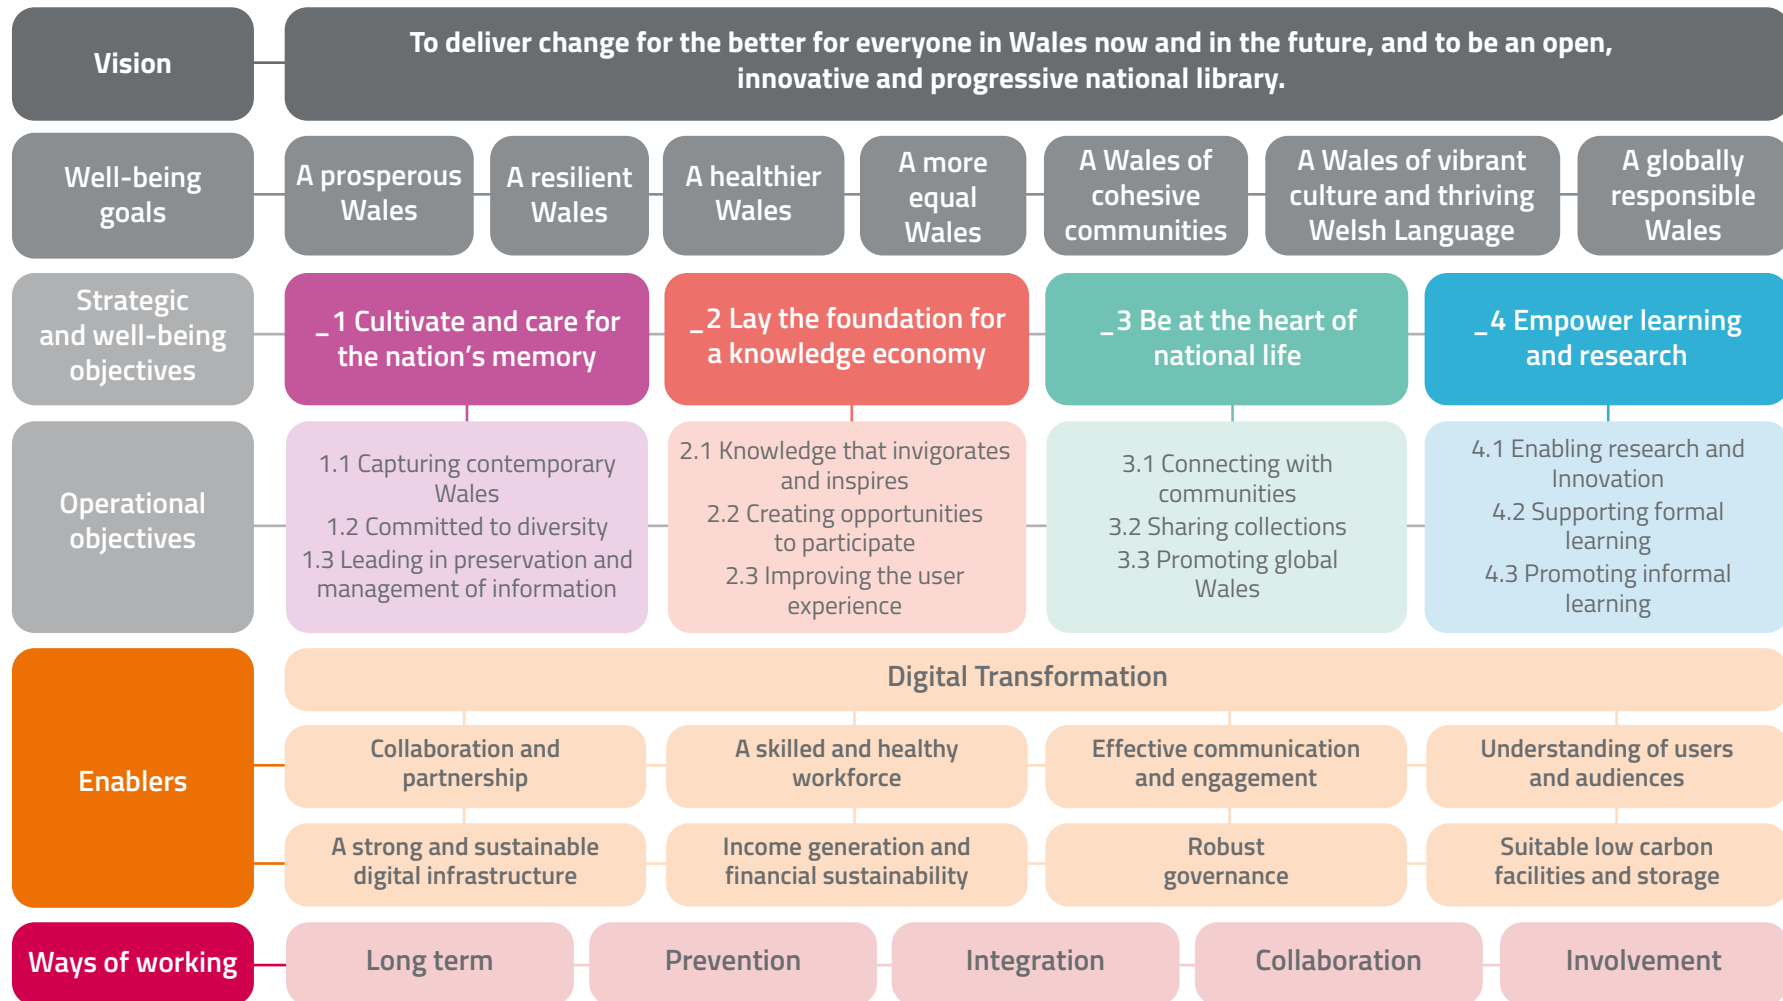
Vision

To deliver change for the better for everyone in Wales now and in the future, and to be an open, innovative and progressive national library.

Well-being goals

A prosperous Wales

A resilient Wales

A healthier Wales

A more equal Wales

A Wales of cohesive communities

A Wales of vibrant culture and thriving Welsh Language

A globally responsible Wales

Strategic and well-being objectives

_1 Cultivate and care for the nation's memory

_2 Lay the foundation for a knowledge economy

_3 Be at the heart of national life

_4 Empower learning and research

Operational objectives

1.1 Capturing contemporary Wales
1.2 Committed to diversity
1.3 Leading in preservation and management of information

2.1 Knowledge that invigorates and inspires
2.2 Creating opportunities to participate
2.3 Improving the user experience

3.1 Connecting with communities
3.2 Sharing collections
3.3 Promoting global Wales

4.1 Enabling research and Innovation
4.2 Supporting formal learning
4.3 Promoting informal learning

Enablers

Digital Transformation

Collaboration and partnership

A skilled and healthy workforce

Effective communication and engagement

Understanding of users and audiences

A strong and sustainable digital infrastructure

Income generation and financial sustainability

Robust governance

Suitable low carbon facilities and storage

Ways of working

Long term

Prevention

Integration

Collaboration

Involvement